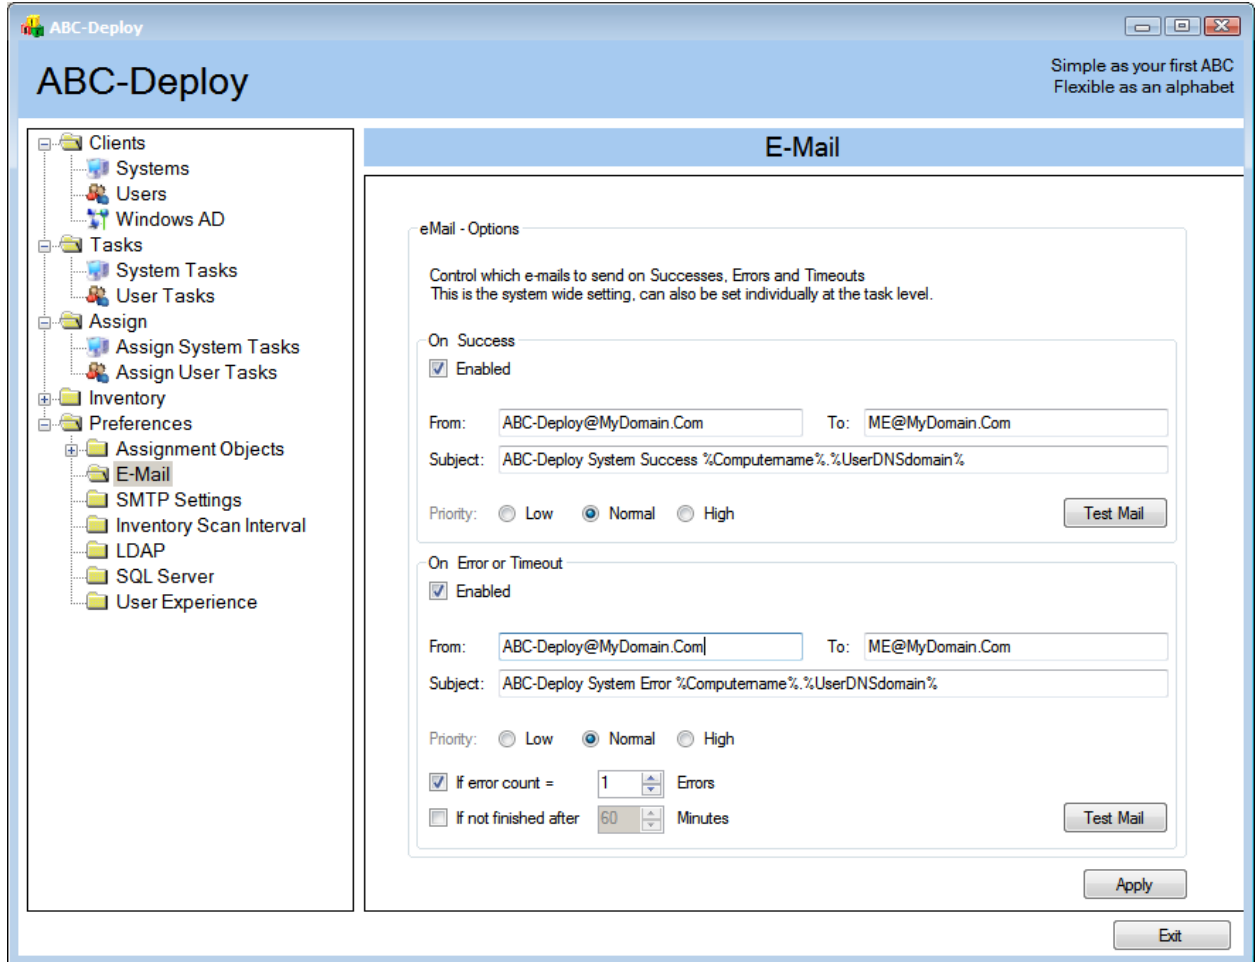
ABC-Deploy

ABC-Deploy

Simple as your first ABC
Flexible as an alphabet

Clients
Systems
Users
Windows AD
Tasks
System Tasks
User Tasks
Assign
Assign System Tasks
Assign User Tasks
Inventory
Preferences
Assignment Objects
E-Mail
SMTP Settings
Inventory Scan Interval
LDAP
SQL Server
User Experience

E-Mail

eMail - Options

Control which e-mails to send on Successes, Errors and Timeouts
This is the system wide setting, can also be set individually at the task level.

On Success
Enabled

From: ABC-Deploy@MyDomain.Com
To: ME@MyDomain.Com
Subject: ABC-Deploy System Success %Computername%.%UserDNSdomain%

Priority: Low Normal High
Test Mail

On Error or Timeout
Enabled

From: ABC-Deploy@MyDomain.Com
To: ME@MyDomain.Com
Subject: ABC-Deploy System Error %Computername%.%UserDNSdomain%

Priority: Low Normal High

If error count = 1 Errors
If not finished after 60 Minutes
Test Mail

Apply

Exit